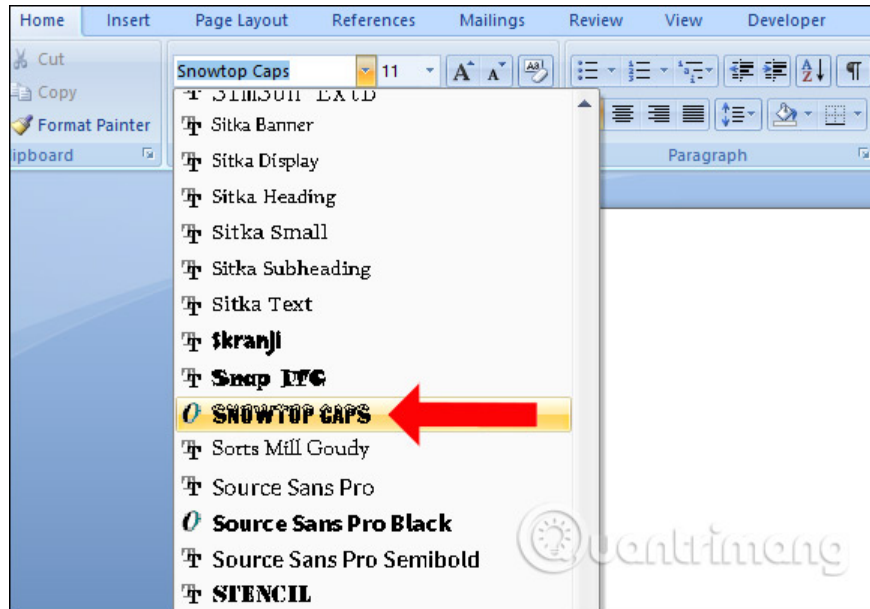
Home Insert Page Layout References Mailings Review View Developer

Cut
Copy
Format Painter
ipboard

Snowtop Caps 11

Paragraph

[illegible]
Sitka Banner
Sitka Display
Sitka Heading
Sitka Small
Sitka Subheading
Sitka Text
Skranji
Snap ITC
SNOWTOP CAPS
Sorts Mill Goudy
Source Sans Pro
Source Sans Pro Black
Source Sans Pro Semibold
STENCIL

uantrimang